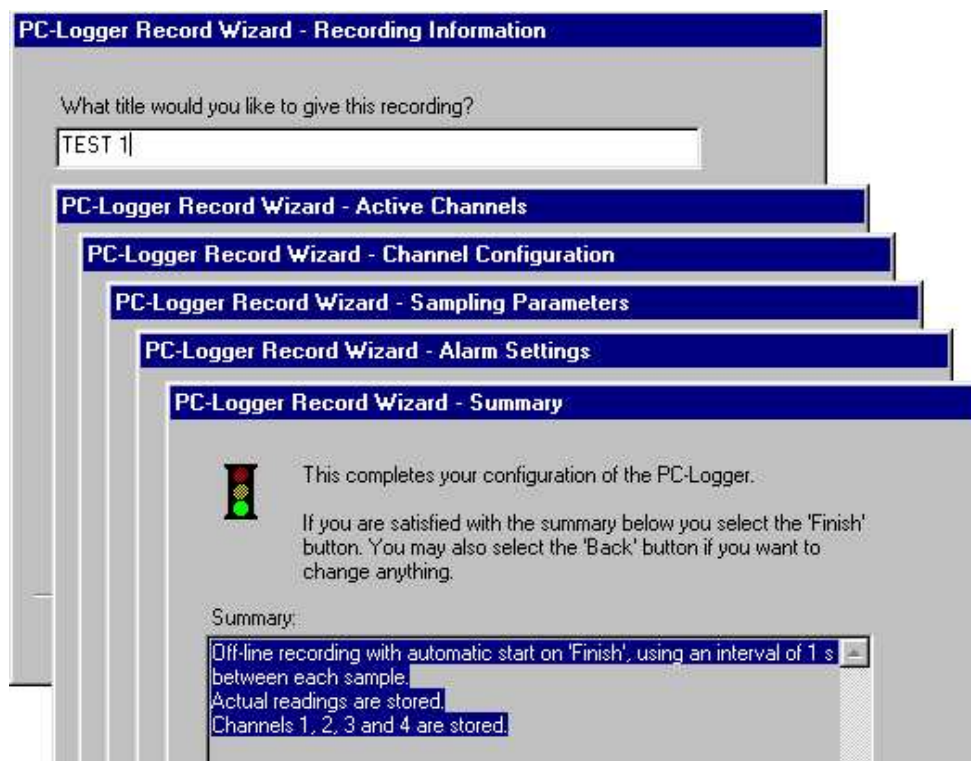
PC-Logger Record Wizard - Recording Information

What title would you like to give this recording?

TEST 1

PC-Logger Record Wizard - Active Channels

PC-Logger Record Wizard - Channel Configuration

PC-Logger Record Wizard - Sampling Parameters

PC-Logger Record Wizard - Alarm Settings

PC-Logger Record Wizard - Summary

This completes your configuration of the PC-Logger.

If you are satisfied with the summary below you select the 'Finish' button. You may also select the 'Back' button if you want to change anything.

Summary:

Off-line recording with automatic start on 'Finish', using an interval of 1 s between each sample.
Actual readings are stored.
Channels 1, 2, 3 and 4 are stored.